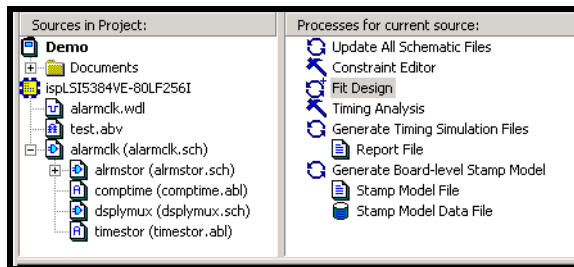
Sources in Project:

Demo
Documents
ispLSI5384VE-80LF256I
alarmclk.wdl
test.abv
alarmclk (alarmclk.sch)
alrmstor (alrmstor.sch)
comptime (comptime.abl)
dsplymux (dsplymux.sch)
timestor (timestor.abl)

Processes for current source:

Update All Schematic Files
Constraint Editor
Fit Design
Timing Analysis
Generate Timing Simulation Files
Report File
Generate Board-level Stamp Model
Stamp Model File
Stamp Model Data File